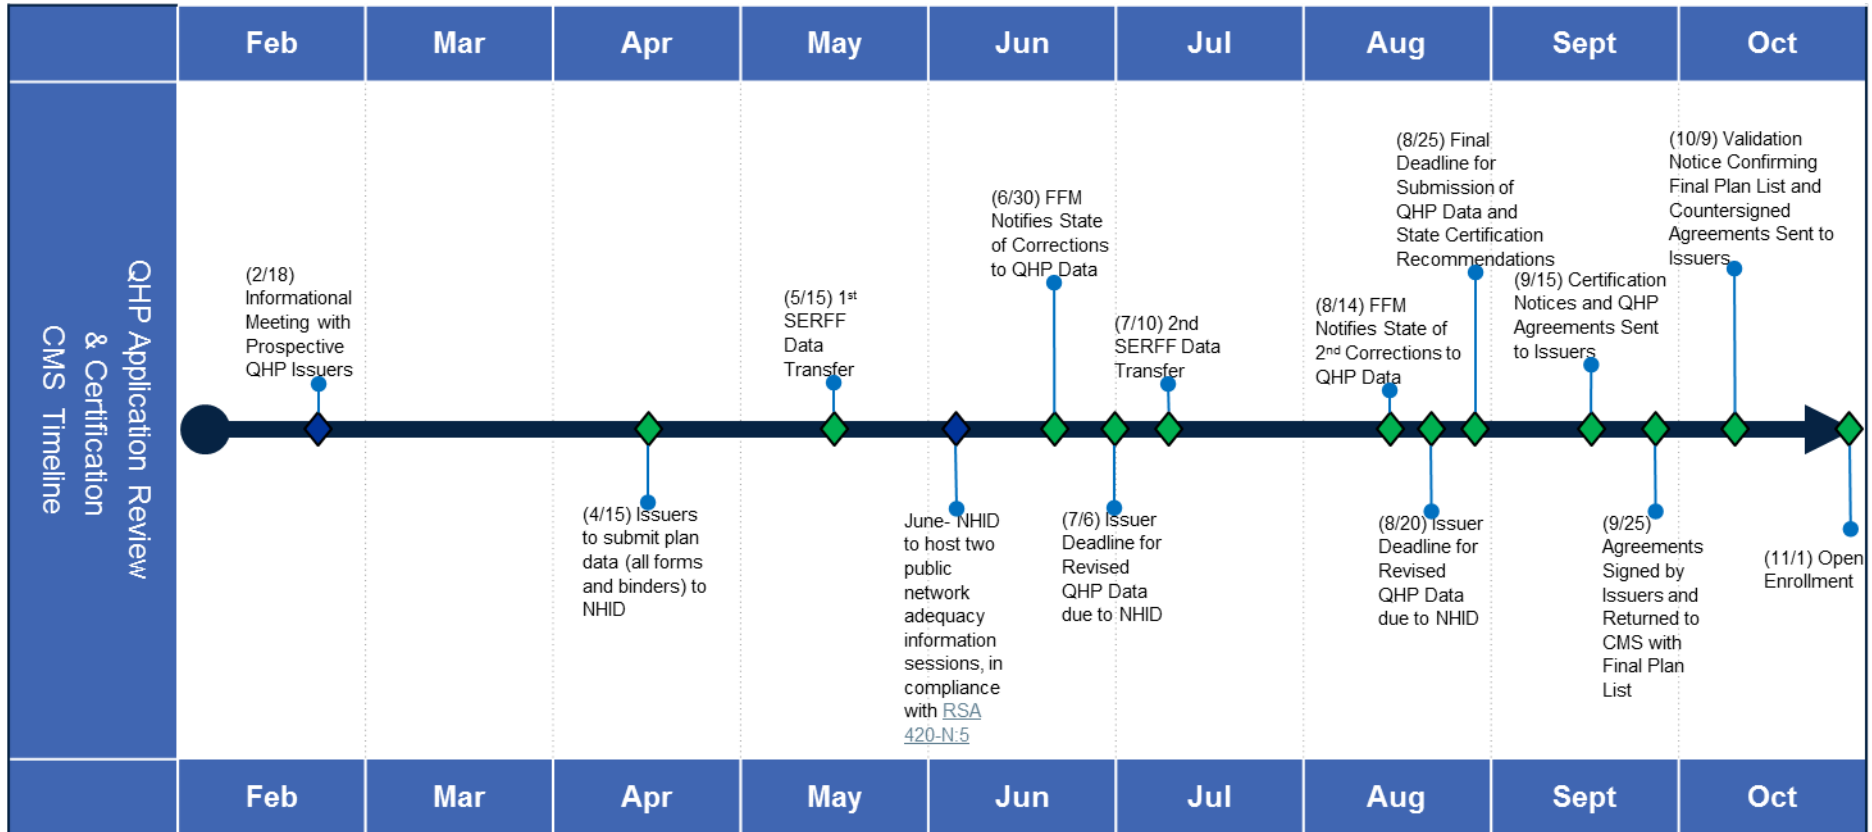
| Feb | Mar | Apr | May | Jun | Jul | Aug | Sept | Oct |
|---|---|---|---|---|---|---|---|---|

QHP Application Review & Certification CMS Timeline

(2/18) Informational Meeting with Prospective QHP Issuers

(4/15) Issuers to submit plan data (all forms and binders) to NHID

(5/15) 1st SERFF Data Transfer

June- NHID to host two public network adequacy information sessions, in compliance with RSA 420-N:5

(6/30) FFM Notifies State of Corrections to QHP Data

(7/6) Issuer Deadline for Revised QHP Data due to NHID

(7/10) 2nd SERFF Data Transfer

(8/14) FFM Notifies State of 2nd Corrections to QHP Data

(8/20) Issuer Deadline for Revised QHP Data due to NHID

(8/25) Final Deadline for Submission of QHP Data and State Certification Recommendations

(9/15) Certification Notices and QHP Agreements Sent to Issuers

(9/25) Agreements Signed by Issuers and Returned to CMS with Final Plan List

(10/9) Validation Notice Confirming Final Plan List and Countersigned Agreements Sent to Issuers

(11/1) Open Enrollment

| Feb | Mar | Apr | May | Jun | Jul | Aug | Sept | Oct |
|---|---|---|---|---|---|---|---|---|